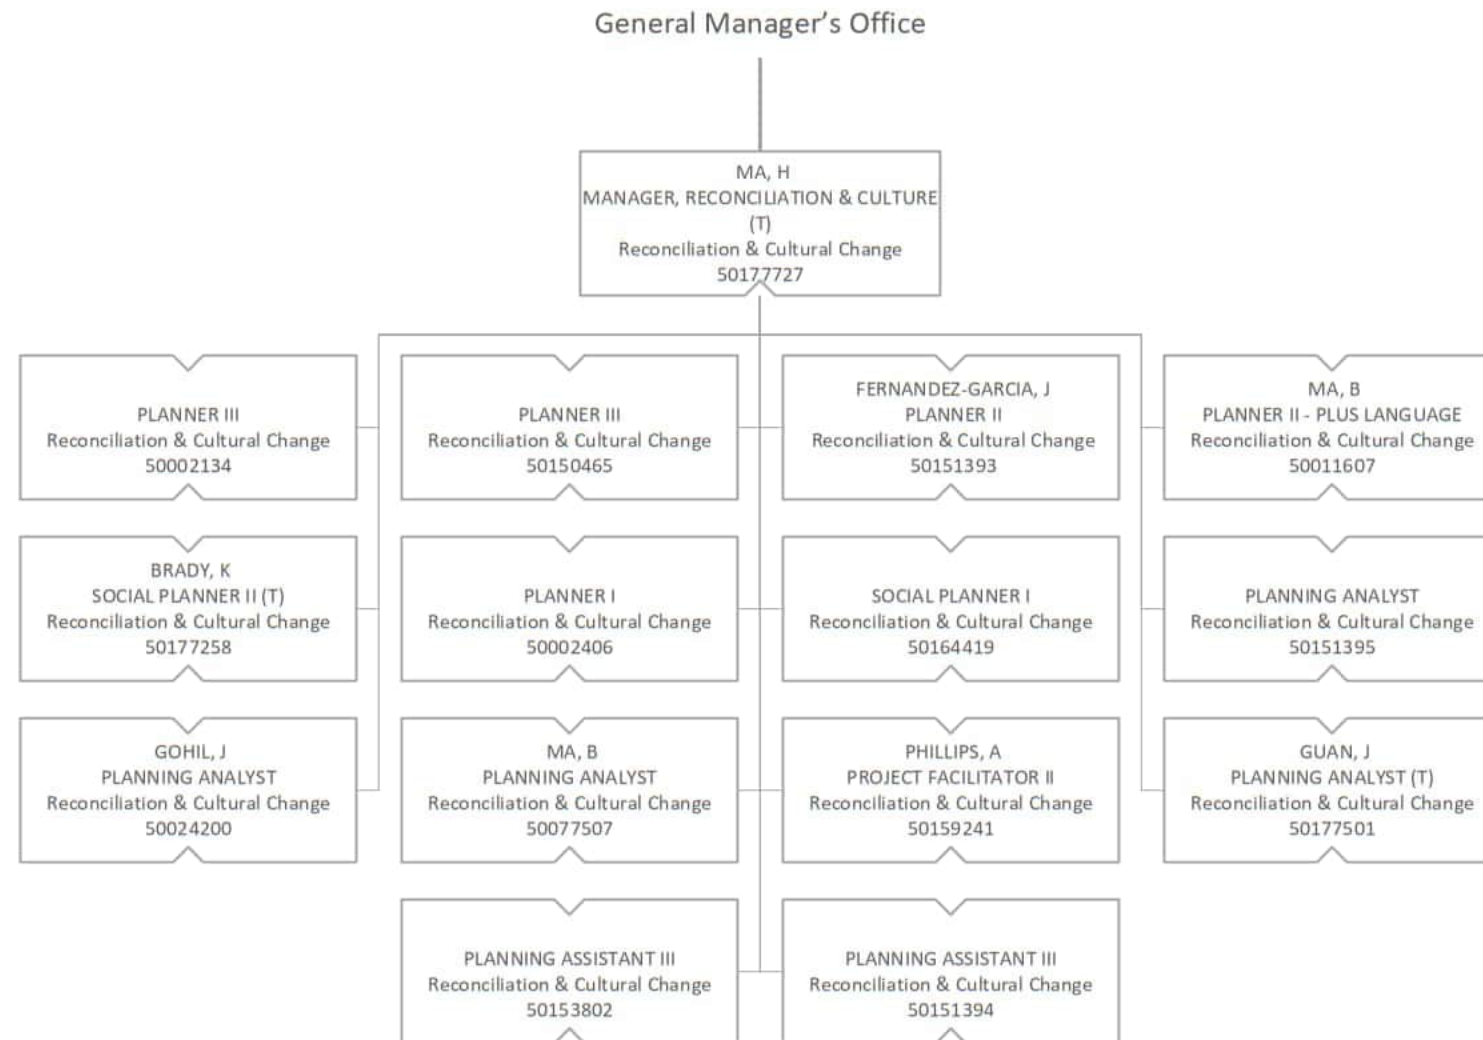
General Manager's Office

MA, H
MANAGER, RECONCILIATION & CULTURE (T)
Reconciliation & Cultural Change
50177727

PLANNER III
Reconciliation & Cultural Change
50002134

BRADY, K
SOCIAL PLANNER II (T)
Reconciliation & Cultural Change
50177258

GOHIL, J
PLANNING ANALYST
Reconciliation & Cultural Change
50024200

PLANNER III
Reconciliation & Cultural Change
50150465

PLANNER I
Reconciliation & Cultural Change
50002406

MA, B
PLANNING ANALYST
Reconciliation & Cultural Change
50077507

PLANNING ASSISTANT III
Reconciliation & Cultural Change
50153802

FERNANDEZ-GARCIA, J
PLANNER II
Reconciliation & Cultural Change
50151393

SOCIAL PLANNER I
Reconciliation & Cultural Change
50164419

PHILLIPS, A
PROJECT FACILITATOR II
Reconciliation & Cultural Change
50159241

PLANNING ASSISTANT III
Reconciliation & Cultural Change
50151394

MA, B
PLANNER II - PLUS LANGUAGE
Reconciliation & Cultural Change
50011607

PLANNING ANALYST
Reconciliation & Cultural Change
50151395

GUAN, J
PLANNING ANALYST (T)
Reconciliation & Cultural Change
50177501